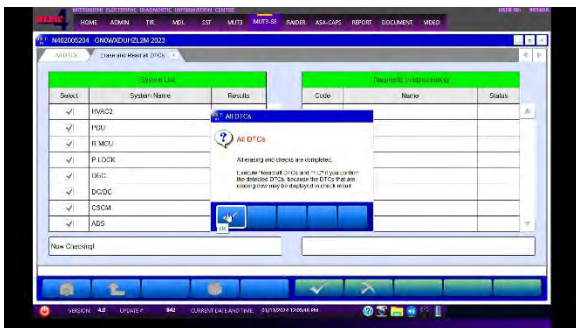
MITSUBISHI ELECTRONIC DIAGNOSTIC INFORMATION CENTRE
HOME ADMIN TR MDL SST MUT3 MUT3-SE RADER ASA-CAPS REPORT DOCUMENT VIDEO
USER ID: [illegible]

N4820062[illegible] GN0WXDUHZL2M 2023

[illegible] Clear and Read all DTCs

System List

| Select | System Name | Results |
|---|---|---|
| ✓ | HVAC2 | |
| ✓ | PDU | |
| ✓ | R MCU | |
| ✓ | P LOCK | |
| ✓ | OBC | |
| ✓ | DC/DC | |
| ✓ | CSCM | |
| ✓ | ADS | |

Now Checking!

Diagnostic Trouble Code(s)

| Code | Name | Status |
|---|---|---|

All DTCs

All DTCs

All erasing and checks are completed.

Execute "Read all DTCs and "?" if you confirm the detected DTCs, because the DTCs that are occurring now may be displayed in check result.

OK

VERSION 4.0 UPDATE 842 CURRENT DATE AND TIME 01/11/2024 12:05:48 PM